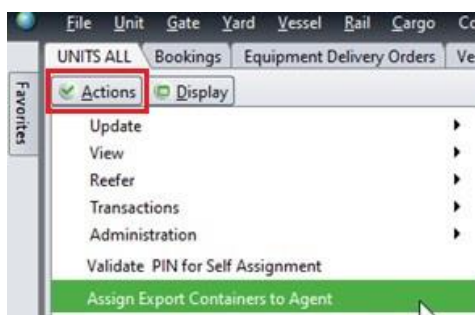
File Unit Gate Yard Vessel Rail Cargo Co

UNITS ALL Bookings Equipment Delivery Orders Ve

Favorites

Actions Display

Update

View

Reefer

Transactions

Administration

Validate PIN for Self Assignment

Assign Export Containers to Agent